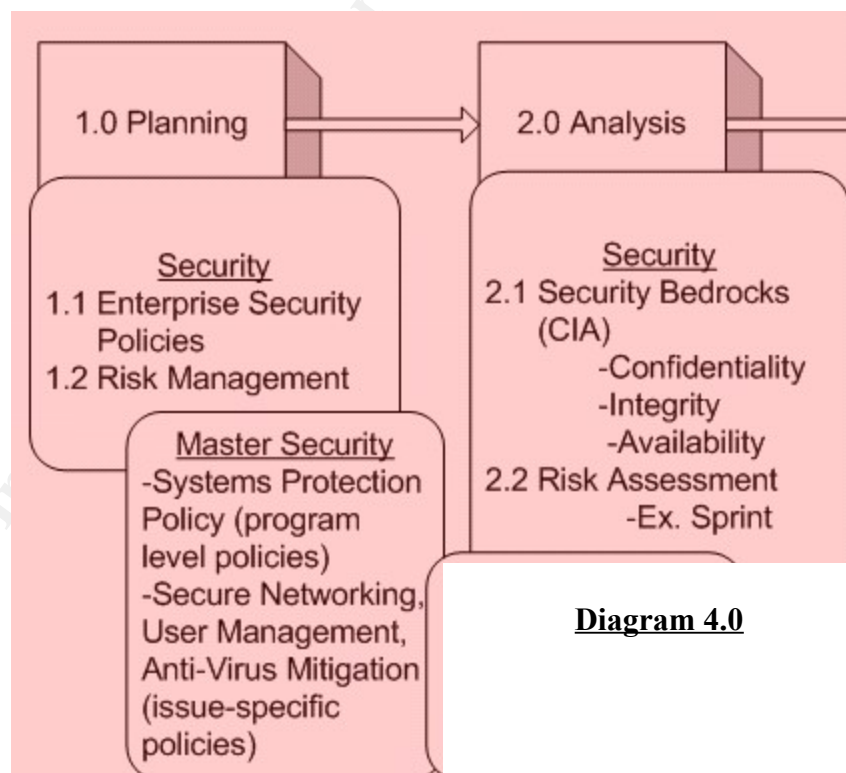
1.0 Planning

2.0 Analysis

Security
1.1 Enterprise Security Policies
1.2 Risk Management

Master Security
-Systems Protection Policy (program level policies)
-Secure Networking, User Management, Anti-Virus Mitigation (issue-specific policies)

Security
2.1 Security Bedrocks (CIA)
-Confidentiality
-Integrity
-Availability
2.2 Risk Assessment
-Ex. Sprint

**Diagram 4.0**